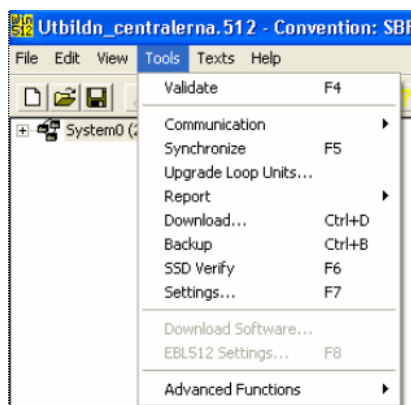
Utbildn_centralerna.512 - Convention: SBF

File Edit View Tools Texts Help

System0 (2

Validate F4

Communication

Synchronize F5

Upgrade Loop Units...

Report

Download... Ctrl+D

Backup Ctrl+B

SSD Verify F6

Settings... F7

Download Software...

EBL512 Settings... F8

Advanced Functions